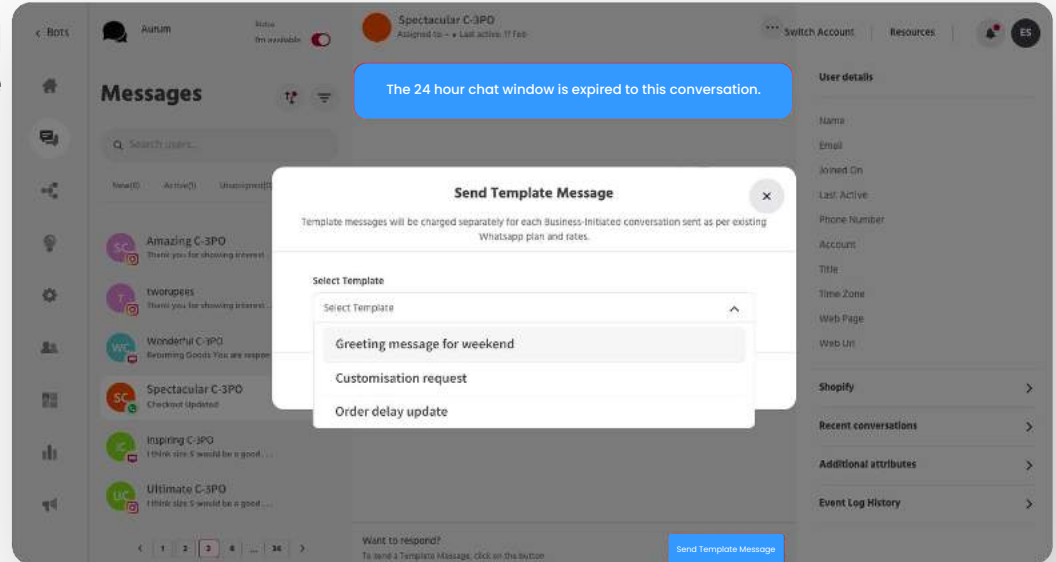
< Bots

Aurum

Status
I'm available

Spectacular C-3PO
Assigned to - • Last active: 17 Feb

Switch Account

Resources

ES

Messages

Search users...

New(0) Active(1) Unassigned(

Amazing C-3PO
Thank you for showing interest

tworupees
Thank you for showing interest

Wonderful C-3PO
Returning Goods You are respo

Spectacular C-3PO
Checkout Updated

Inspiring C-3PO
I think size S would be a good...

Ultimate C-3PO
I think size S would be a good...

< 1 2 3 4 ... 36 >

The 24 hour chat window is expired to this conversation.

Send Template Message

Template messages will be charged separately for each Business-Initiated conversation sent as per existing Whatsapp plan and rates.

Select Template

Select Template

Greeting message for weekend

Customisation request

Order delay update

Want to respond?
To send a Template Message, click on the button

Send Template Message

User details

Name

Email

Joined On

Last Active

Phone Number

Account

Title

Time Zone

Web Page

Web Url

Shopify

Recent conversations

Additional attributes

Event Log History